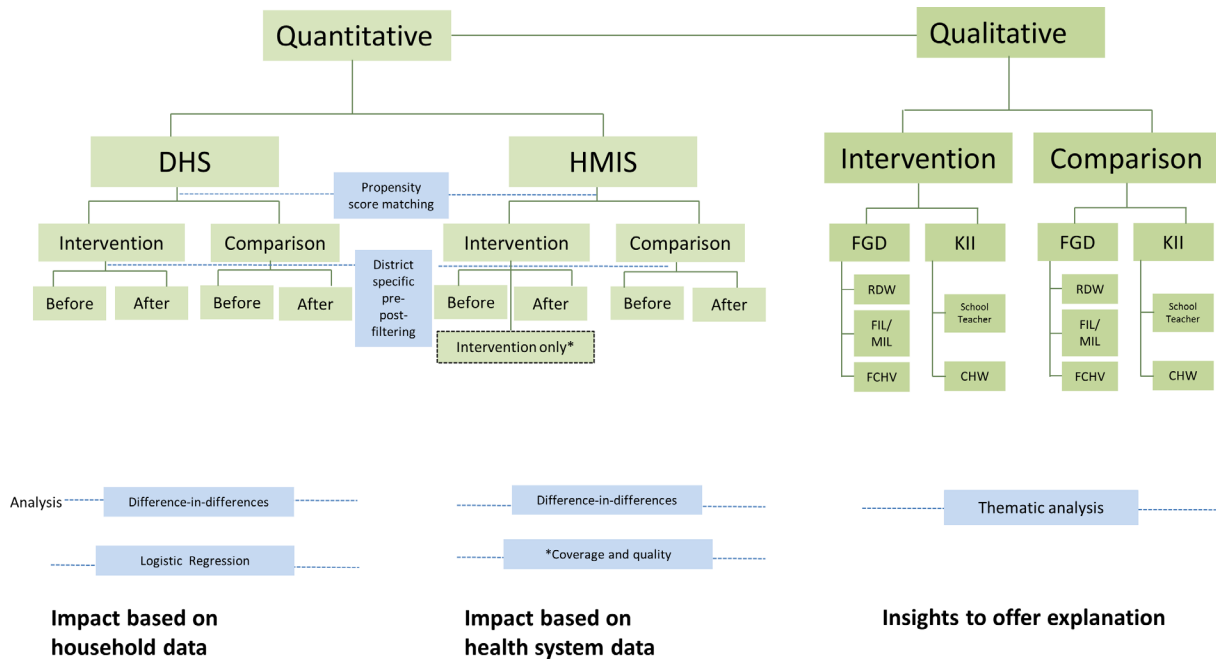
Quantitative

Qualitative

DHS

HMIS

Propensity score matching

Intervention

Comparison

Intervention

Comparison

District specific pre-post-filtering

Before

After

Before

After

Before

After

Before

After

Intervention only*

Intervention

Comparison

FGD

KII

FGD

KII

RDW

FIL/ MIL

FCHV

School Teacher

CHW

RDW

FIL/ MIL

FCHV

School Teacher

CHW

Analysis

Difference-in-differences

Logistic Regression

Difference-in-differences

*Coverage and quality

Thematic analysis

Impact based on household data

Impact based on health system data

Insights to offer explanation